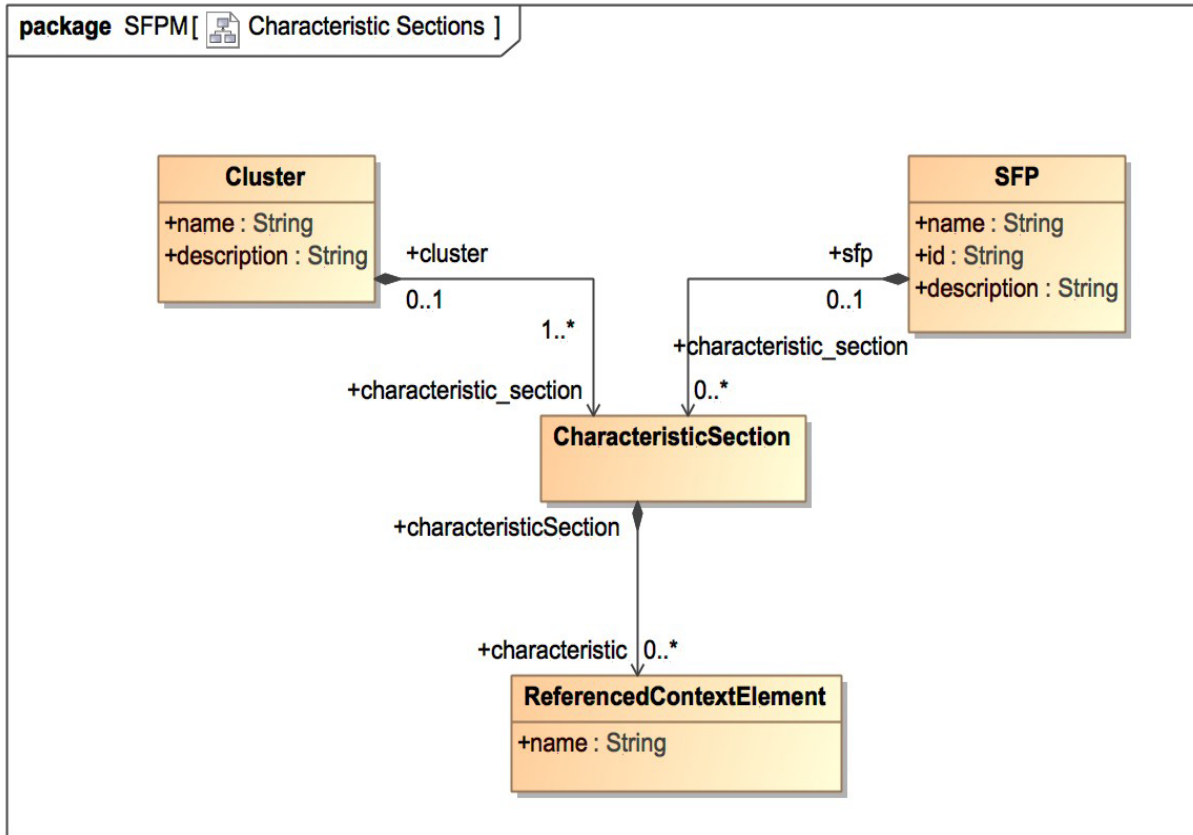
package SFPM [ Characteristic Sections ]

Cluster
+name : String
+description : String

SFP
+name : String
+id : String
+description : String

+cluster
0..1
1..*
+characteristic_section

+sfp
0..1
+characteristic_section
0..*

CharacteristicSection

+characteristicSection

+characteristic
0..*

ReferencedContextElement
+name : String